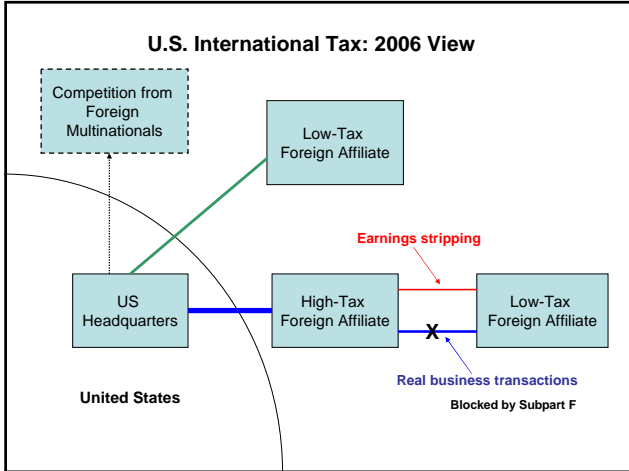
U.S. International Tax: 2006 View

Competition from Foreign Multinationals

Low-Tax Foreign Affiliate

Earnings stripping

US Headquarters

High-Tax Foreign Affiliate

X

Low-Tax Foreign Affiliate

Real business transactions

United States

Blocked by Subpart F